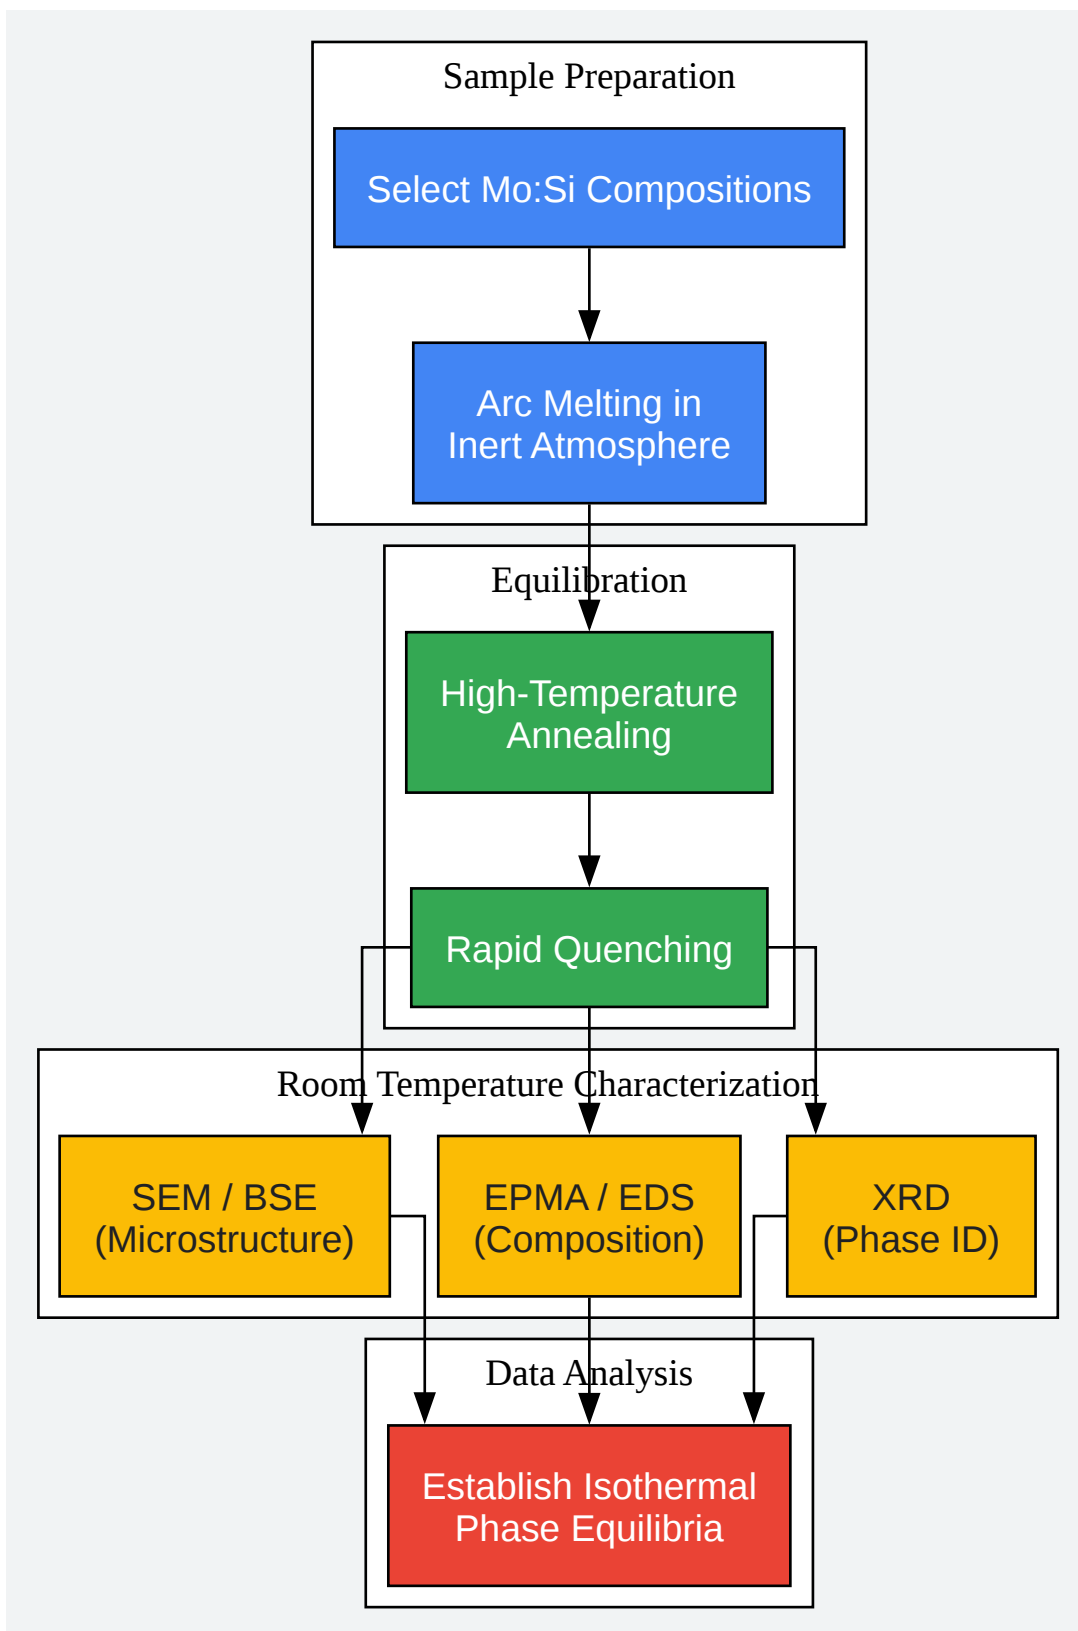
Sample Preparation

Select Mo:Si Compositions

Arc Melting in Inert Atmosphere

Equilibration

High-Temperature Annealing

Rapid Quenching

Room Temperature Characterization

SEM / BSE (Microstructure)

EPMA / EDS (Composition)

XRD (Phase ID)

Data Analysis

Establish Isothermal Phase Equilibria